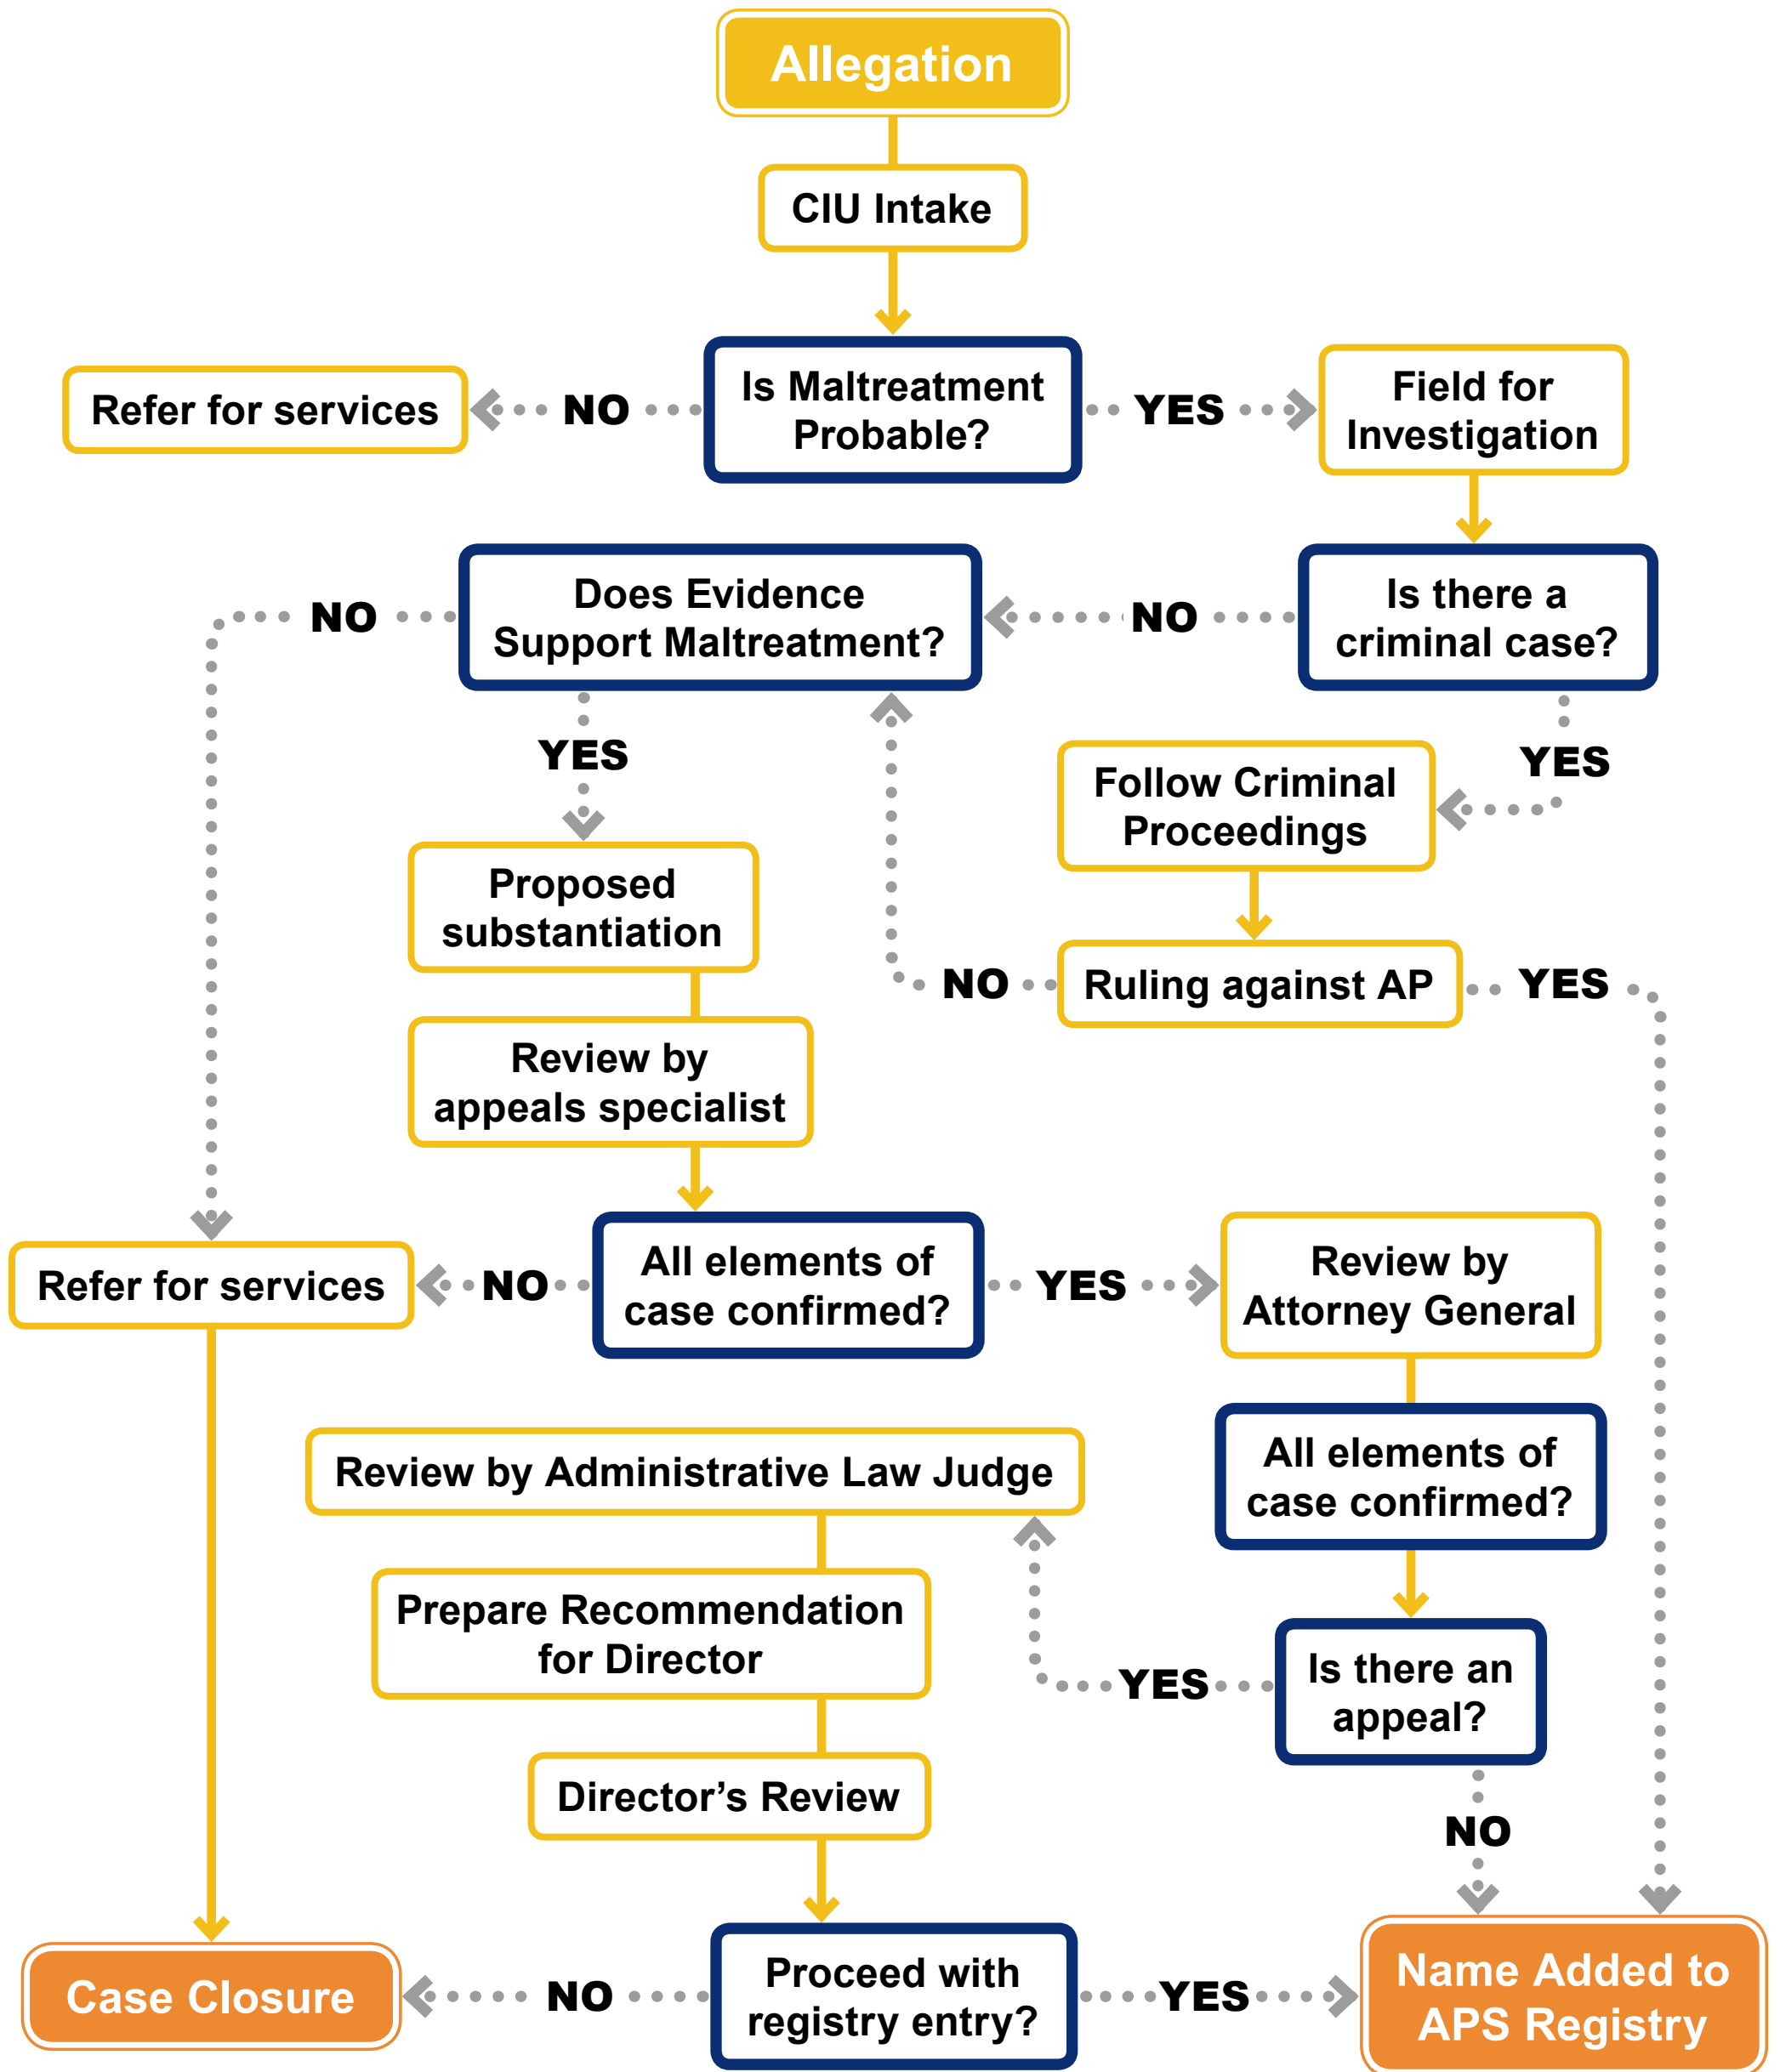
Allegation

CIU Intake

Refer for services

NO

Is Maltreatment Probable?

YES

Field for Investigation

NO

Does Evidence Support Maltreatment?

NO

Is there a criminal case?

YES

YES

Follow Criminal Proceedings

Proposed substantiation

NO

Ruling against AP

YES

Review by appeals specialist

Refer for services

NO

All elements of case confirmed?

YES

Review by Attorney General

Review by Administrative Law Judge

All elements of case confirmed?

Prepare Recommendation for Director

YES

Is there an appeal?

Director's Review

NO

Case Closure

NO

Proceed with registry entry?

YES

Name Added to APS Registry